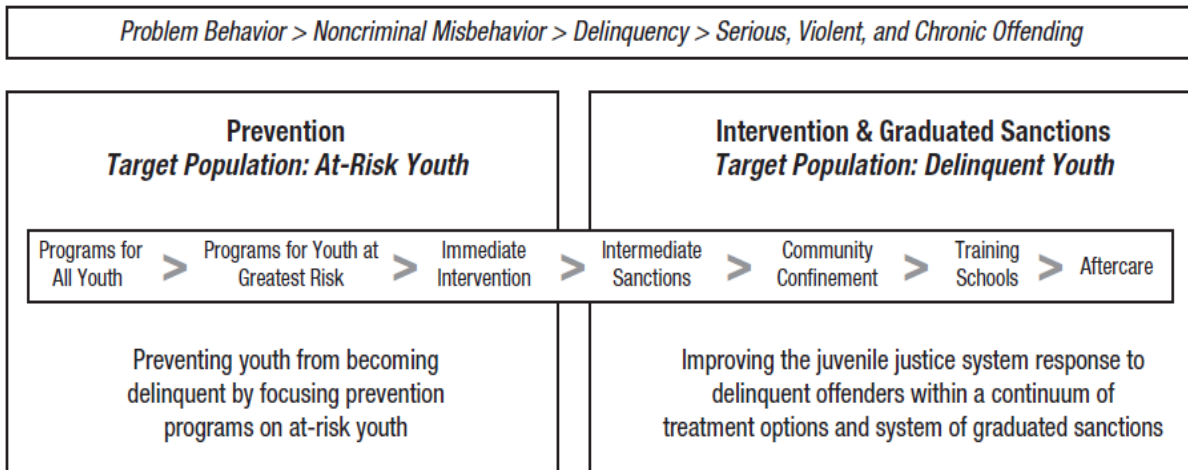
Problem Behavior > Noncriminal Misbehavior > Delinquency > Serious, Violent, and Chronic Offending

**Prevention**
*Target Population: At-Risk Youth*

**Intervention & Graduated Sanctions**
*Target Population: Delinquent Youth*

Programs for All Youth > Programs for Youth at Greatest Risk > Immediate Intervention > Intermediate Sanctions > Community Confinement > Training Schools > Aftercare

Preventing youth from becoming delinquent by focusing prevention programs on at-risk youth

Improving the juvenile justice system response to delinquent offenders within a continuum of treatment options and system of graduated sanctions